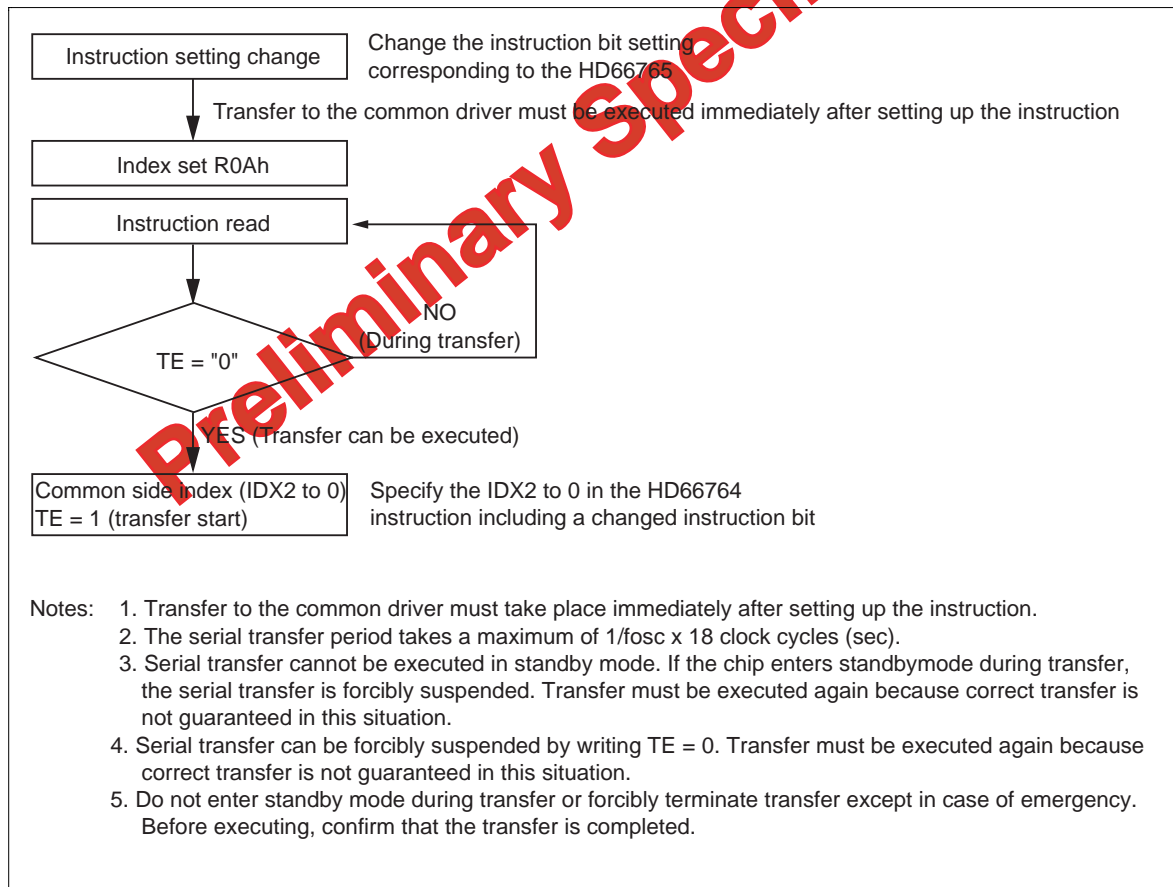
Instruction setting change

Change the instruction bit setting corresponding to the HD66765

Transfer to the common driver must be executed immediately after setting up the instruction

Index set R0Ah

Instruction read

TE = "0"

NO (During transfer)

YES (Transfer can be executed)

Common side index (IDX2 to 0)
TE = 1 (transfer start)

Specify the IDX2 to 0 in the HD66764 instruction including a changed instruction bit

Preliminary Spec.

Notes: 1. Transfer to the common driver must take place immediately after setting up the instruction.
2. The serial transfer period takes a maximum of 1/fosc x 18 clock cycles (sec).
3. Serial transfer cannot be executed in standby mode. If the chip enters standbymode during transfer, the serial transfer is forcibly suspended. Transfer must be executed again because correct transfer is not guaranteed in this situation.
4. Serial transfer can be forcibly suspended by writing TE = 0. Transfer must be executed again because correct transfer is not guaranteed in this situation.
5. Do not enter standby mode during transfer or forcibly terminate transfer except in case of emergency. Before executing, confirm that the transfer is completed.